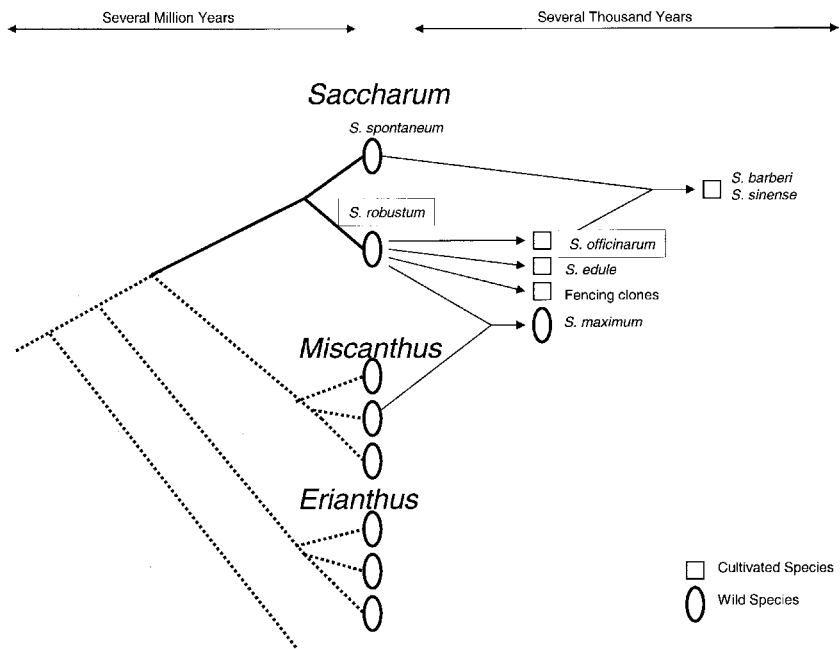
Several Million Years

Several Thousand Years

Saccharum

S. spontaneum

S. robustum

S. barberi
S. sinense

S. officinarum

S. edule

Fencing clones

S. maximum

Miscanthus

Erianthus

Cultivated Species

Wild Species